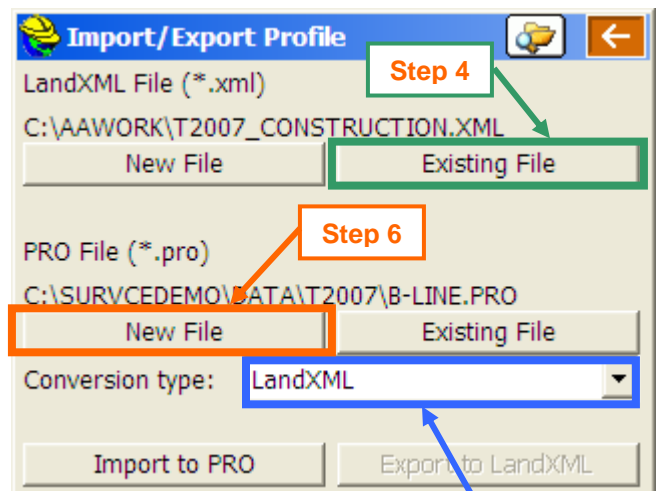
Import/Export Profile

LandXML File (*.xml)

Step 4

C:\AAWORK\T2007_CONSTRUCTION.XML

New File

Existing File

Step 6

PRO File (*.pro)

C:\SURVCEDEMO\DATA\T2007\B-LINE.PRO

New File

Existing File

Conversion type: LandXML

Import to PRO

Export to LandXML